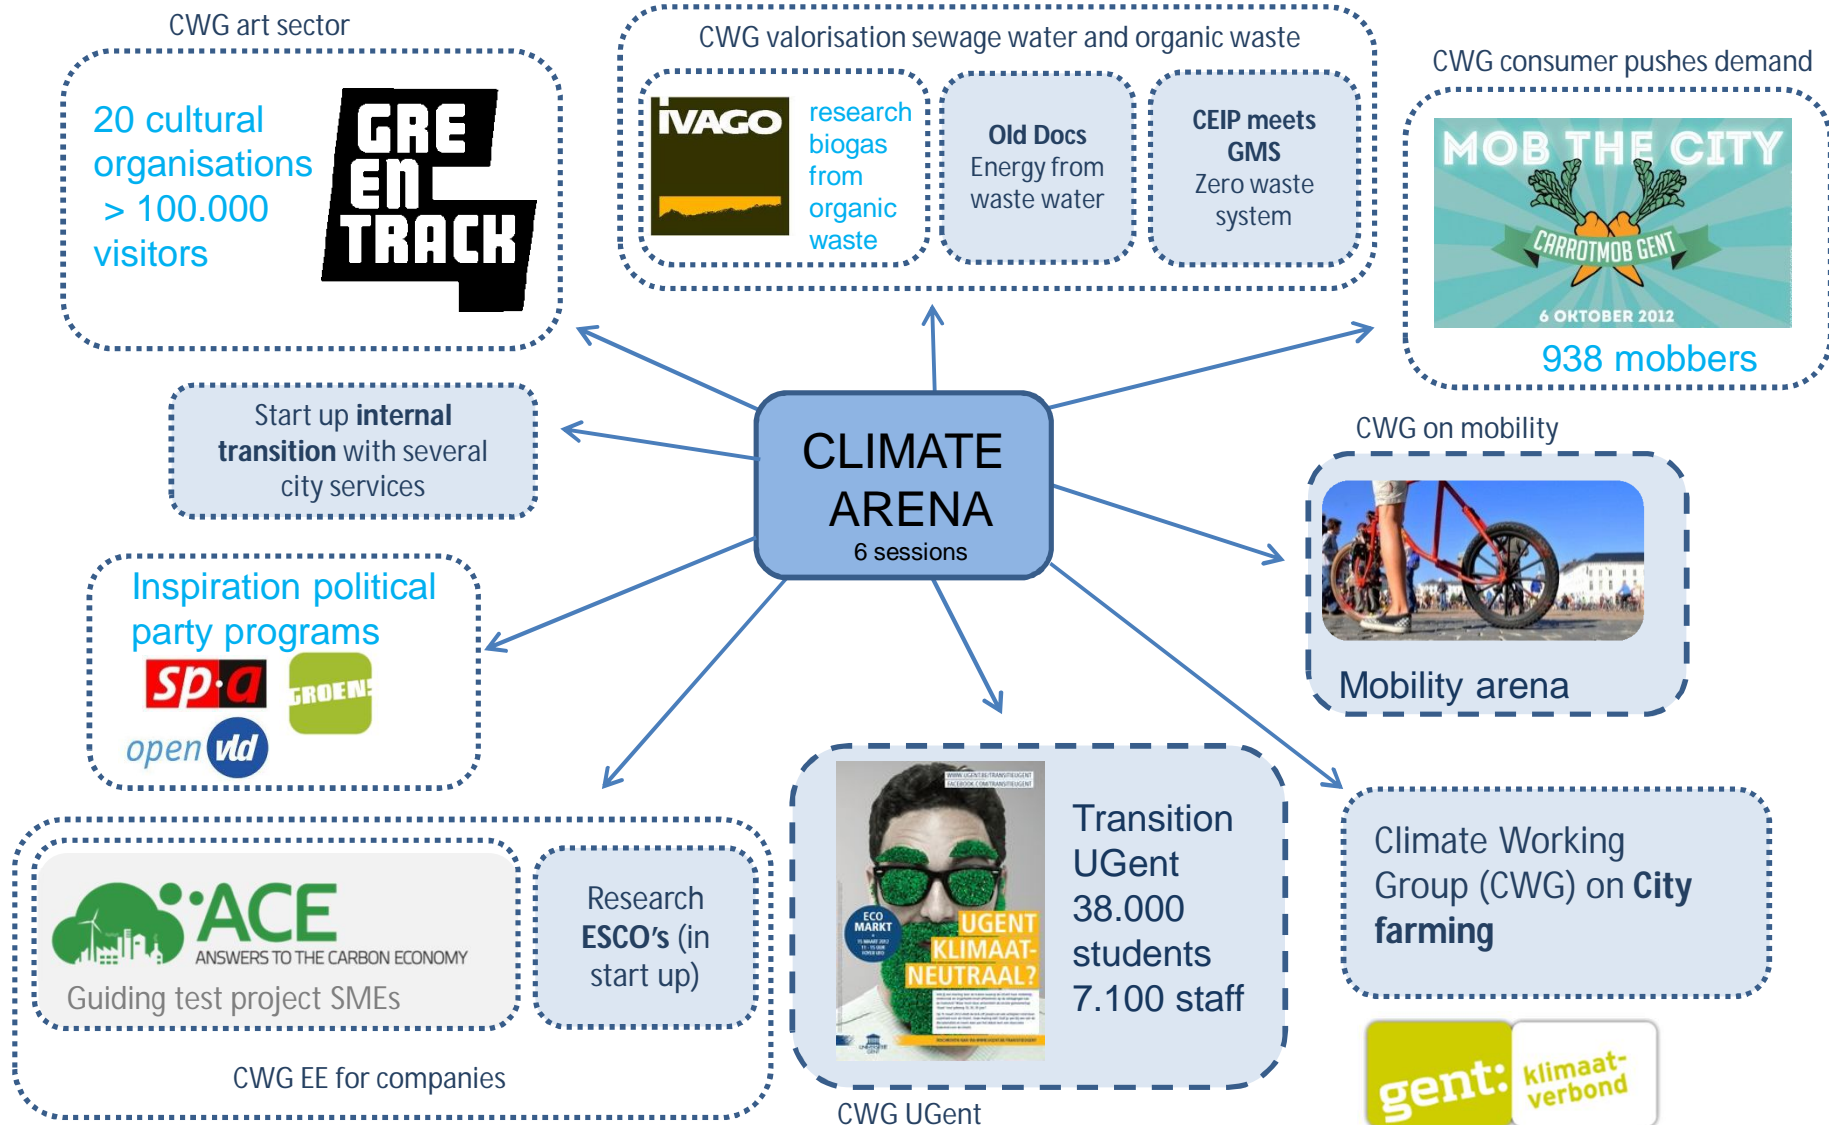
CWG art sector

20 cultural organisations > 100.000 visitors

GRE EN TRACK

CWG valorisation sewage water and organic waste

IVAGO

research biogas from organic waste

Old Docs Energy from waste water

CEIP meets GMS Zero waste system

CWG consumer pushes demand

MOB THE CITY

CARROTMOB GENT

6 OKTOBER 2012

938 mobbers

Start up internal transition with several city services

CLIMATE ARENA

6 sessions

CWG on mobility

Mobility arena

Inspiration political party programs

sp.a

GROEN!

open vld

ACE

ANSWERS TO THE CARBON ECONOMY

Guiding test project SMEs

Research ESCO's (in start up)

CWG EE for companies

UGENT KLIMAAT-NEUTRAAL?

ECO MARKT

Transition UGent 38.000 students 7.100 staff

CWG UGent

Climate Working Group (CWG) on City farming

gent: klimaatverbond